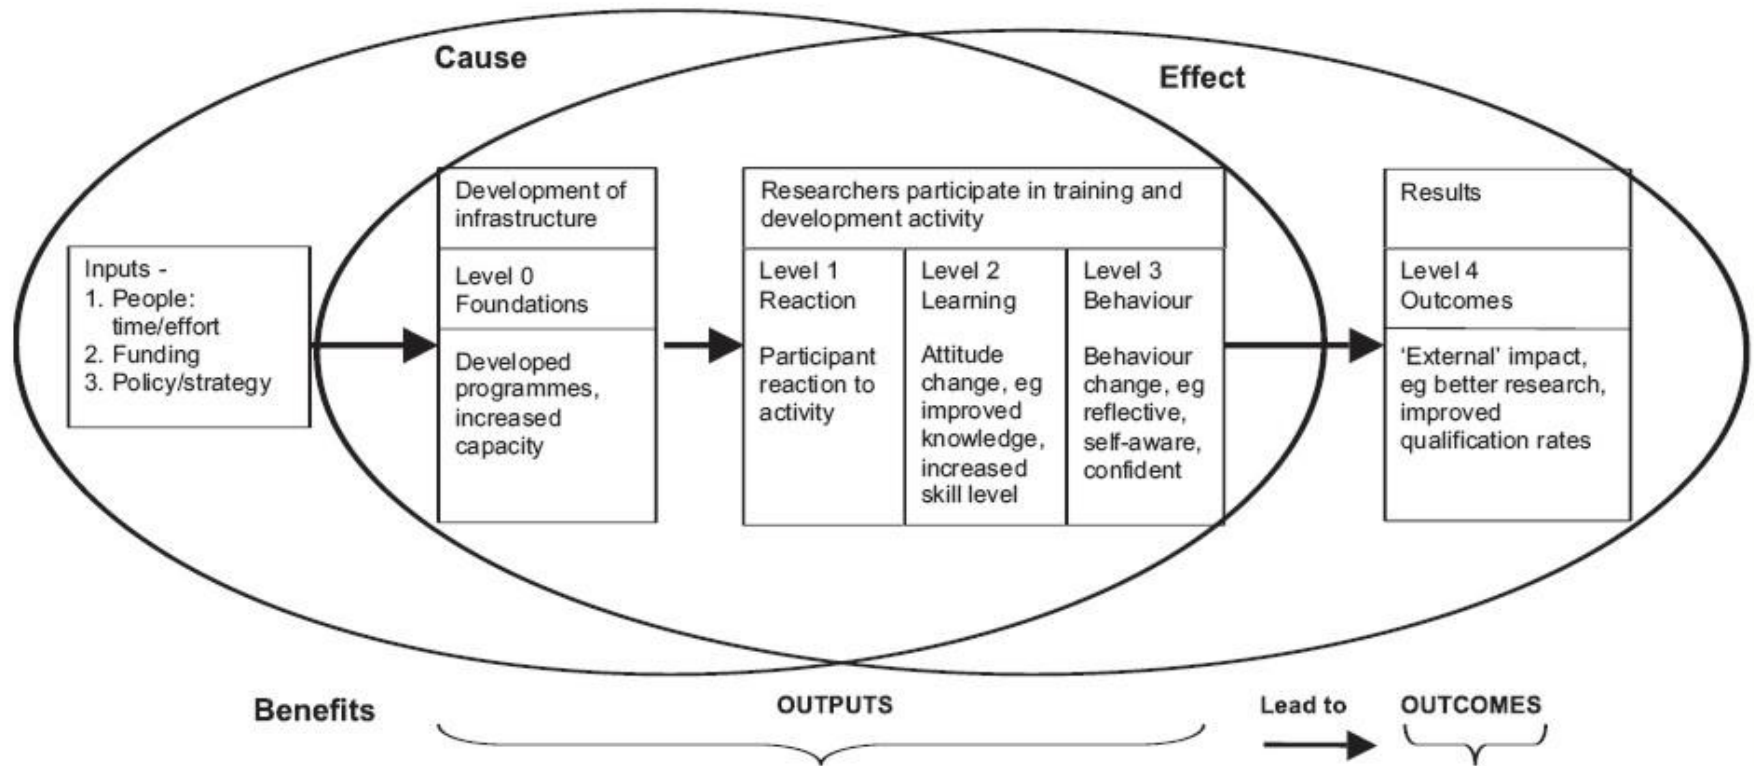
Cause

Effect

Inputs -
1. People: time/effort
2. Funding
3. Policy/strategy

Development of infrastructure

Level 0 Foundations

Developed programmes, increased capacity

Researchers participate in training and development activity

Level 1 Reaction

Participant reaction to activity

Level 2 Learning

Attitude change, eg improved knowledge, increased skill level

Level 3 Behaviour

Behaviour change, eg reflective, self-aware, confident

Results

Level 4 Outcomes

'External' impact, eg better research, improved qualification rates

Benefits

OUTPUTS

Lead to

OUTCOMES